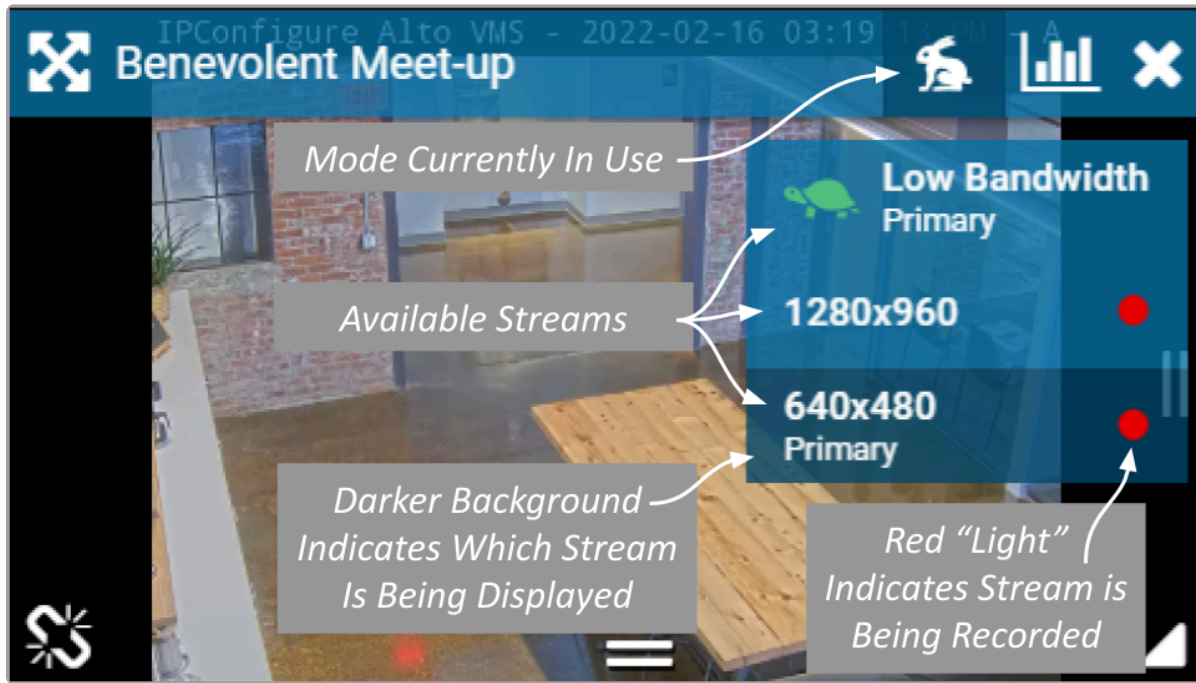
IPConfigure Alto VMS - 2022-02-16 03:19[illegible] - A

Benevolent Meet-up

Mode Currently In Use

Low Bandwidth
Primary

Available Streams

1280x960

640x480
Primary

Darker Background Indicates Which Stream Is Being Displayed

Red “Light” Indicates Stream is Being Recorded